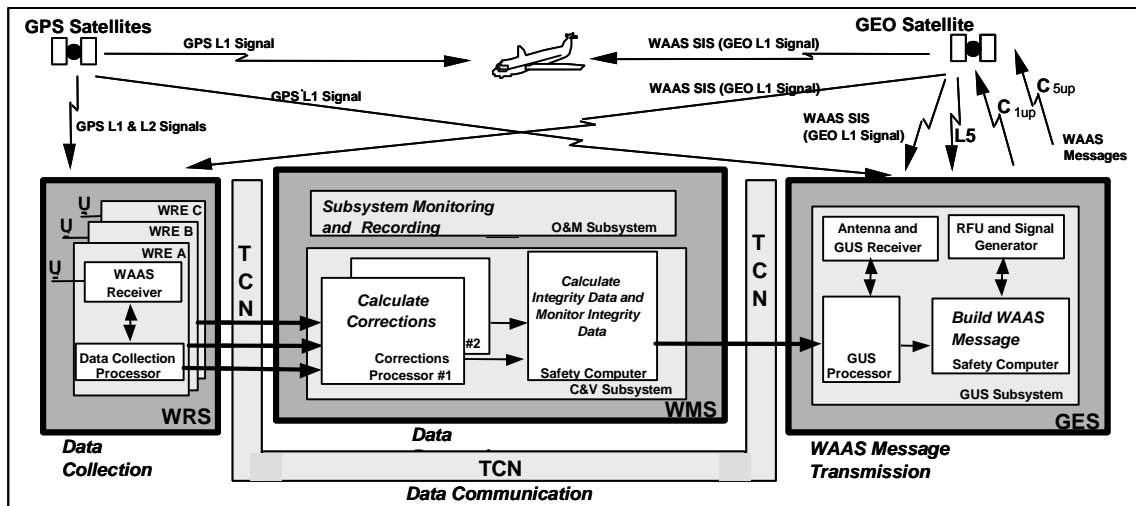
GPS Satellites

GPS L1 Signal

WAAS SIS (GEO L1 Signal)

GEO Satellite

GPS L1 Signal

WAAS SIS (GEO L1 Signal)

$C_{5up}$

$C_{1up}$

GPS L1 & L2 Signals

WAAS SIS (GEO L1 Signal)

L5

WAAS Messages

WRE C

WRE B

WRE A

WAAS Receiver

Data Collection Processor

WRS

Data Collection

T C N

Subsystem Monitoring and Recording

O&M Subsystem

Calculate Corrections

#2

Corrections Processor #1

Calculate Integrity Data and Monitor Integrity Data

Safety Computer

C&V Subsystem

WMS

Data

T C N

Antenna and GUS Receiver

RFU and Signal Generator

GUS Processor

Build WAAS Message

Safety Computer

GUS Subsystem

GES

WAAS Message Transmission

TCN

Data Communication